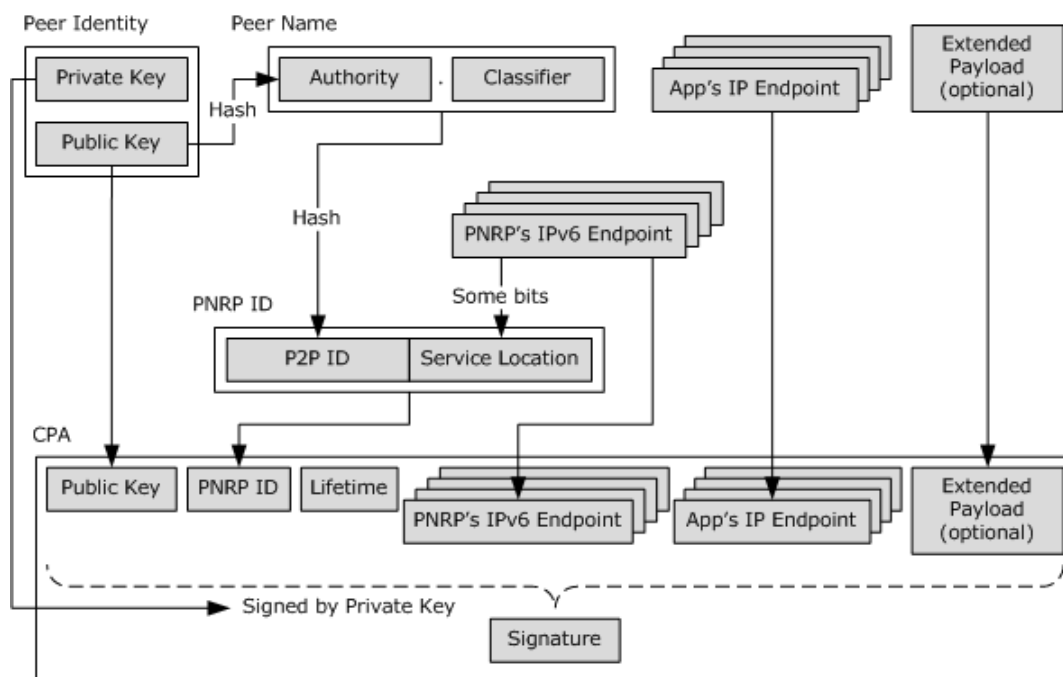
Peer Identity

Private Key

Public Key

Hash

Peer Name

Authority . Classifier

App's IP Endpoint

Extended Payload (optional)

Hash

PNRP's IPv6 Endpoint

Some bits

PNRP ID

P2P ID

Service Location

CPA

Public Key

PNRP ID

Lifetime

PNRP's IPv6 Endpoint

App's IP Endpoint

Extended Payload (optional)

Signed by Private Key

Signature